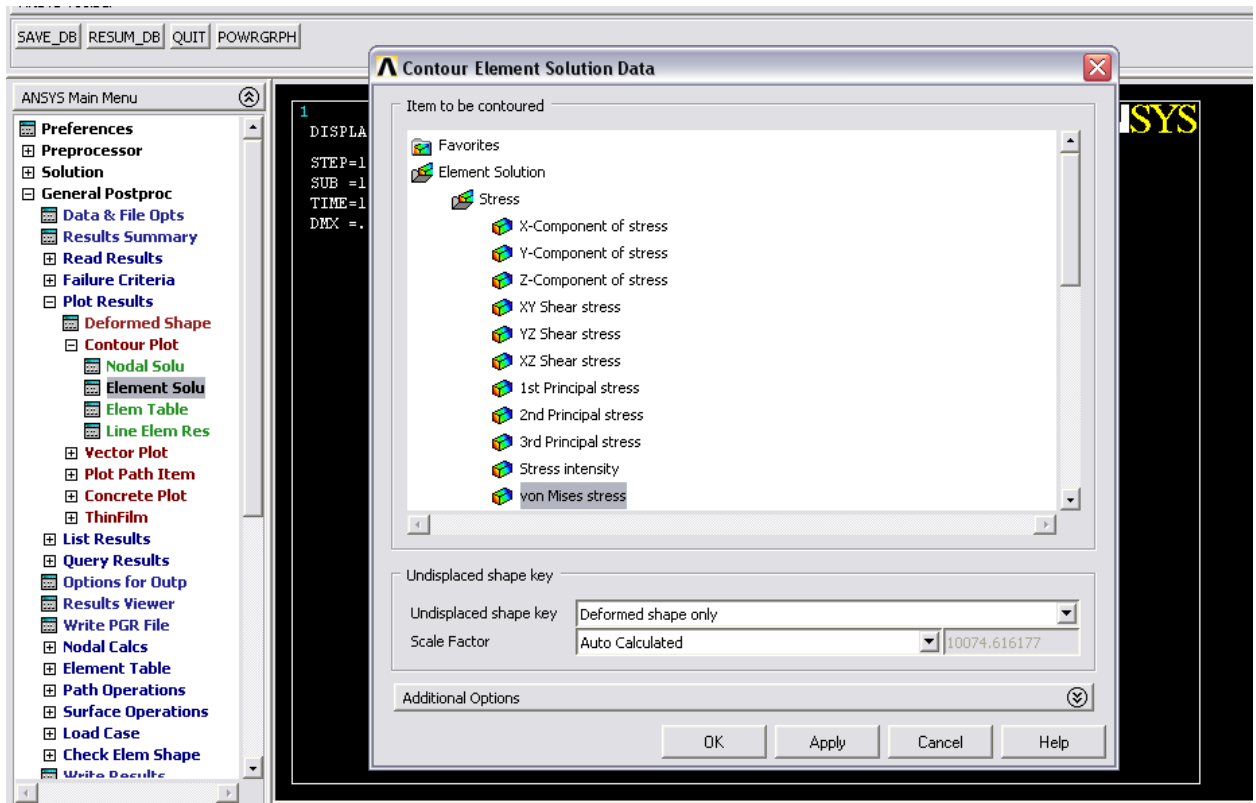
SAVE_DB RESUM_DB QUIT POWRGRPH

ANSYS Main Menu

Preferences
Preprocessor
Solution
General Postproc
Data & File Opts
Results Summary
Read Results
Failure Criteria
Plot Results
Deformed Shape
Contour Plot
Nodal Solu
Element Solu
Elem Table
Line Elem Res
Vector Plot
Plot Path Item
Concrete Plot
ThinFilm
List Results
Query Results
Options for Outp
Results Viewer
Write PGR File
Nodal Calcs
Element Table
Path Operations
Surface Operations
Load Case
Check Elem Shape
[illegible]

1
DISPLA
STEP=1
SUB =1
TIME=1
DMX =.

SYS

Contour Element Solution Data

Item to be contoured

Favorites
Element Solution
Stress
X-Component of stress
Y-Component of stress
Z-Component of stress
XY Shear stress
YZ Shear stress
XZ Shear stress
1st Principal stress
2nd Principal stress
3rd Principal stress
Stress intensity
von Mises stress

Undisplaced shape key

Undisplaced shape key Deformed shape only
Scale Factor Auto Calculated 10074.616177

Additional Options

OK Apply Cancel Help